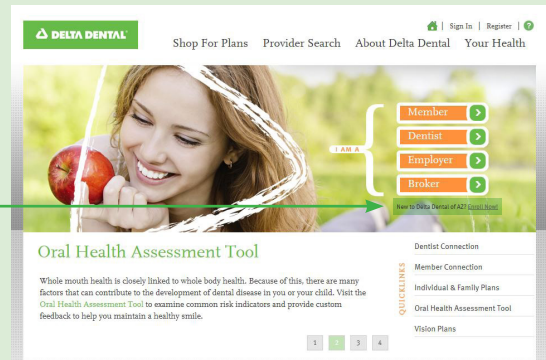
DELTA DENTAL

| Sign In | Register | ?

Shop For Plans Provider Search About Delta Dental Your Health

I AM A

Member
Dentist
Employer
Broker

New to Delta Dental of AZ? Enroll Now!

Oral Health Assessment Tool

Whole mouth health is closely linked to whole body health. Because of this, there are many factors that can contribute to the development of dental disease in you or your child. Visit the Oral Health Assessment Tool to examine common risk indicators and provide custom feedback to help you maintain a healthy smile.

1 2 3 4

QUICKLINKS

Dentist Connection
Member Connection
Individual & Family Plans
Oral Health Assessment Tool
Vision Plans